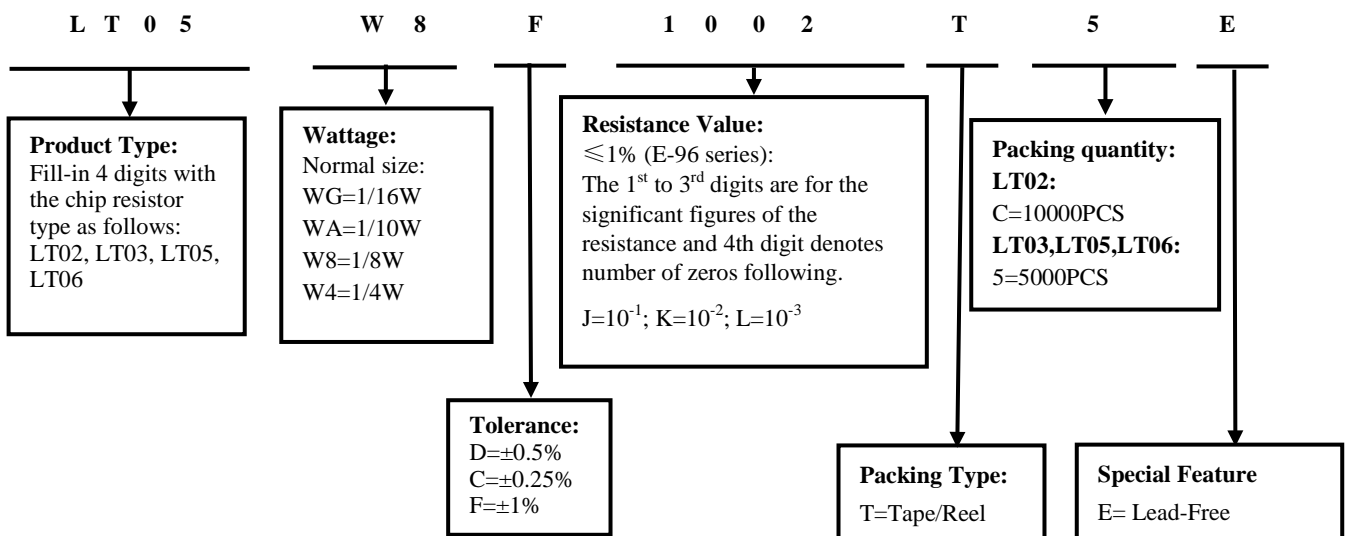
L T 0 5 W 8 F 1 0 0 2 T 5 E

**Product Type:**
Fill-in 4 digits with the chip resistor type as follows:
LT02, LT03, LT05, LT06

**Wattage:**
Normal size:
WG=1/16W
WA=1/10W
W8=1/8W
W4=1/4W

**Resistance Value:**
≤1% (E-96 series):
The $1^{st}$ to $3^{rd}$ digits are for the significant figures of the resistance and 4th digit denotes number of zeros following.

J=$10^{-1}$; K=$10^{-2}$; L=$10^{-3}$

**Packing quantity:**
**LT02:**
C=10000PCS
**LT03,LT05,LT06:**
5=5000PCS

**Tolerance:**
D=±0.5%
C=±0.25%
F=±1%

**Packing Type:**
T=Tape/Reel

**Special Feature**
E= Lead-Free